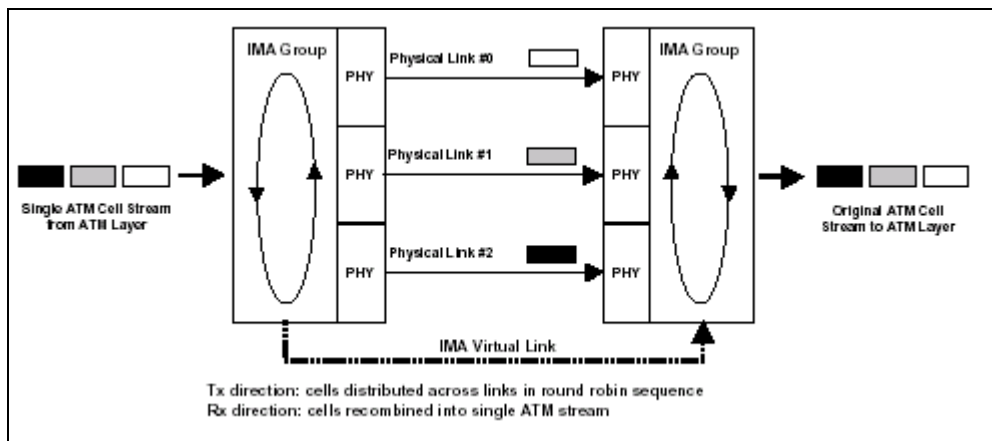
IMA Group

PHY

PHY

PHY

Physical Link #0

Physical Link #1

Physical Link #2

IMA Group

PHY

PHY

PHY

Single ATM Cell Stream from ATM Layer

Original ATM Cell Stream to ATM Layer

IMA Virtual Link

Tx direction: cells distributed across links in round robin sequence
Rx direction: cells recombined into single ATM stream